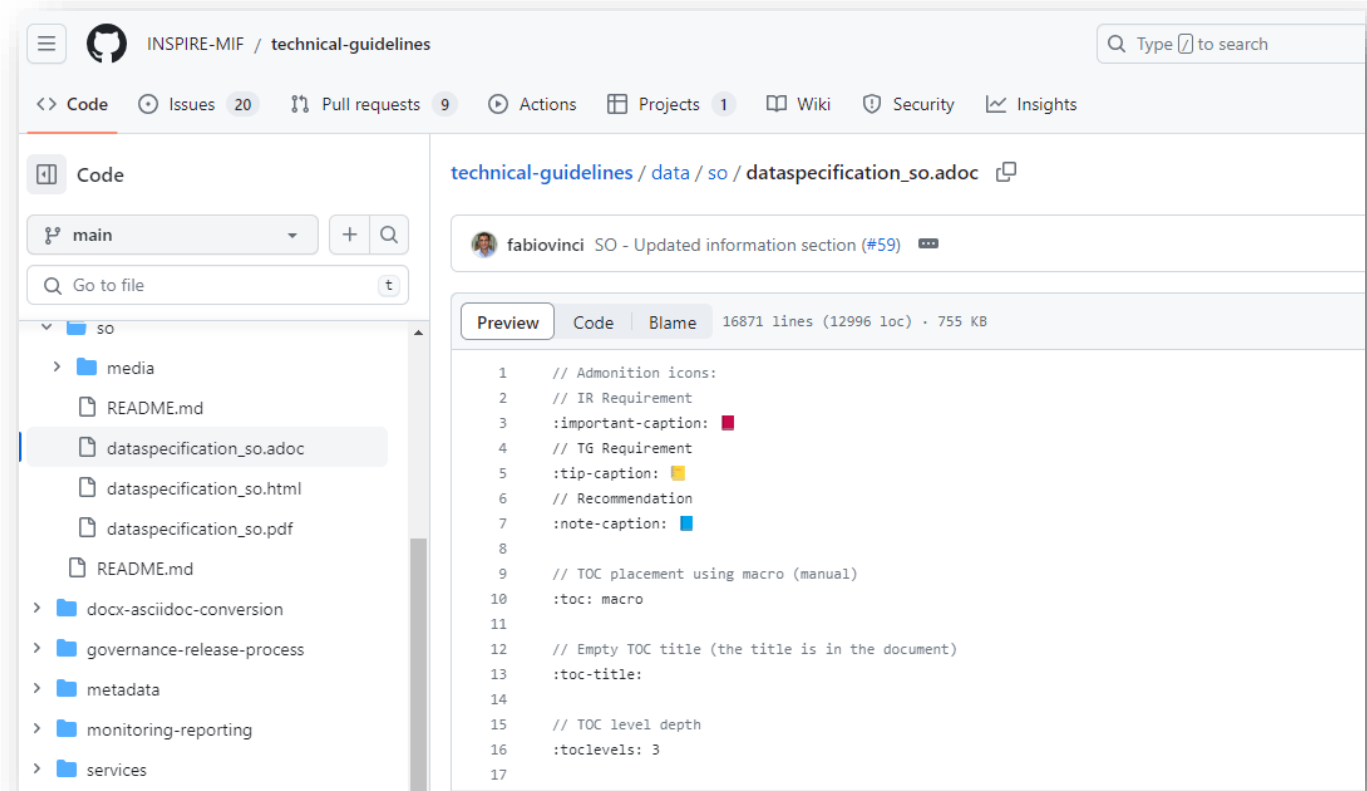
INSPIRE-MIF / technical-guidelines

Type / to search

Code Issues 20 Pull requests 9 Actions Projects 1 Wiki Security Insights

Code

main

Go to file t

so
media
README.md
dataspecification_so.adoc
dataspecification_so.html
dataspecification_so.pdf
README.md
docx-asciidoc-conversion
governance-release-process
metadata
monitoring-reporting
services

technical-guidelines / data / so / dataspecification_so.adoc

fabiovinci SO - Updated information section (#59)

Preview Code Blame 16871 lines (12996 loc) · 755 KB

1 // Admonition icons:
2 // IR Requirement
3 :important-caption:
4 // TG Requirement
5 :tip-caption:
6 // Recommendation
7 :note-caption:
8
9 // TOC placement using macro (manual)
10 :toc: macro
11
12 // Empty TOC title (the title is in the document)
13 :toc-title:
14
15 // TOC level depth
16 :toclevels: 3
17